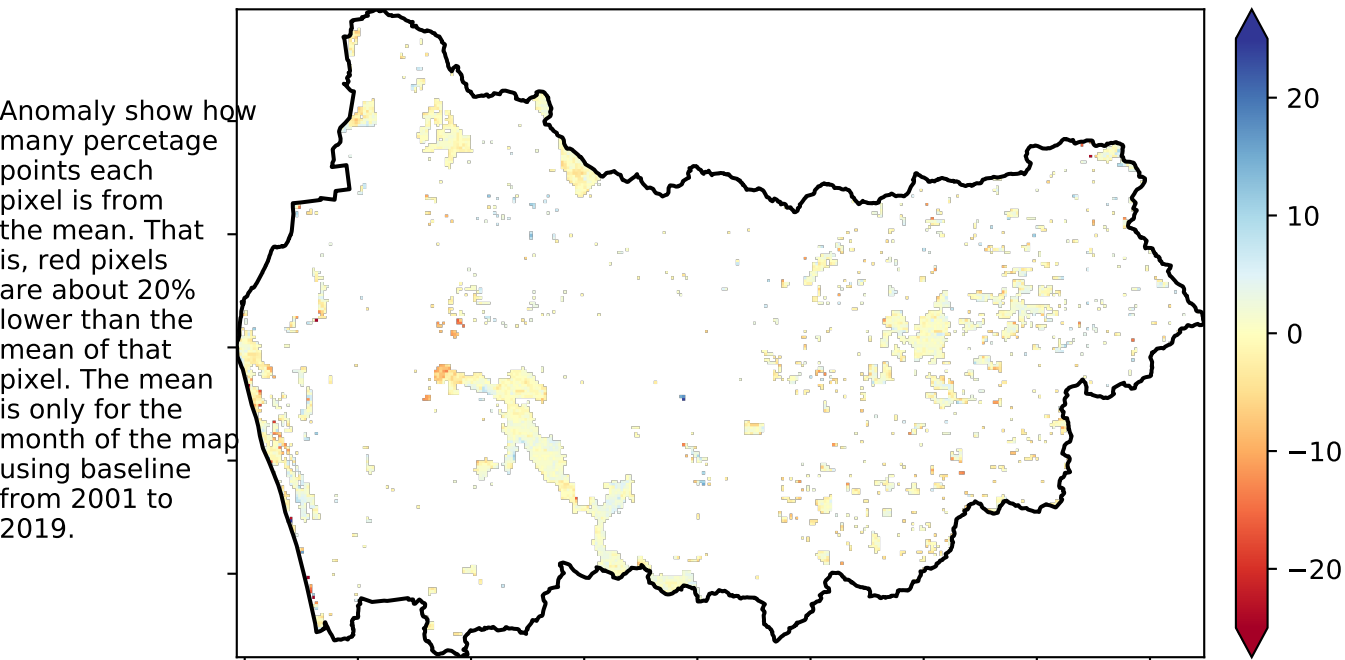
Anomaly show how many percetage points each pixel is from the mean. That is, red pixels are about 20% lower than the mean of that pixel. The mean is only for the month of the map using baseline from 2001 to 2019.

20
10
0
−10
−20